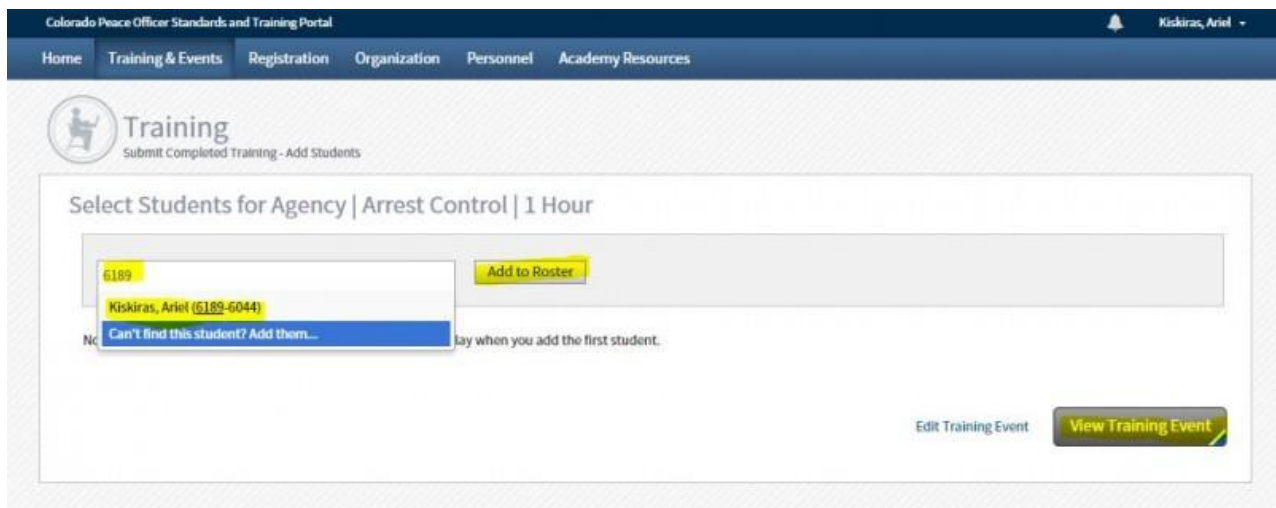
Colorado Peace Officer Standards and Training Portal

Kiskiras, Ariel

Home Training & Events Registration Organization Personnel Academy Resources

Training
Submit Completed Training - Add Students

Select Students for Agency | Arrest Control | 1 Hour

6189

Add to Roster

Kiskiras, Ariel (6189-6044)

Can't find this student? Add them...

No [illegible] lay when you add the first student.

Edit Training Event

View Training Event